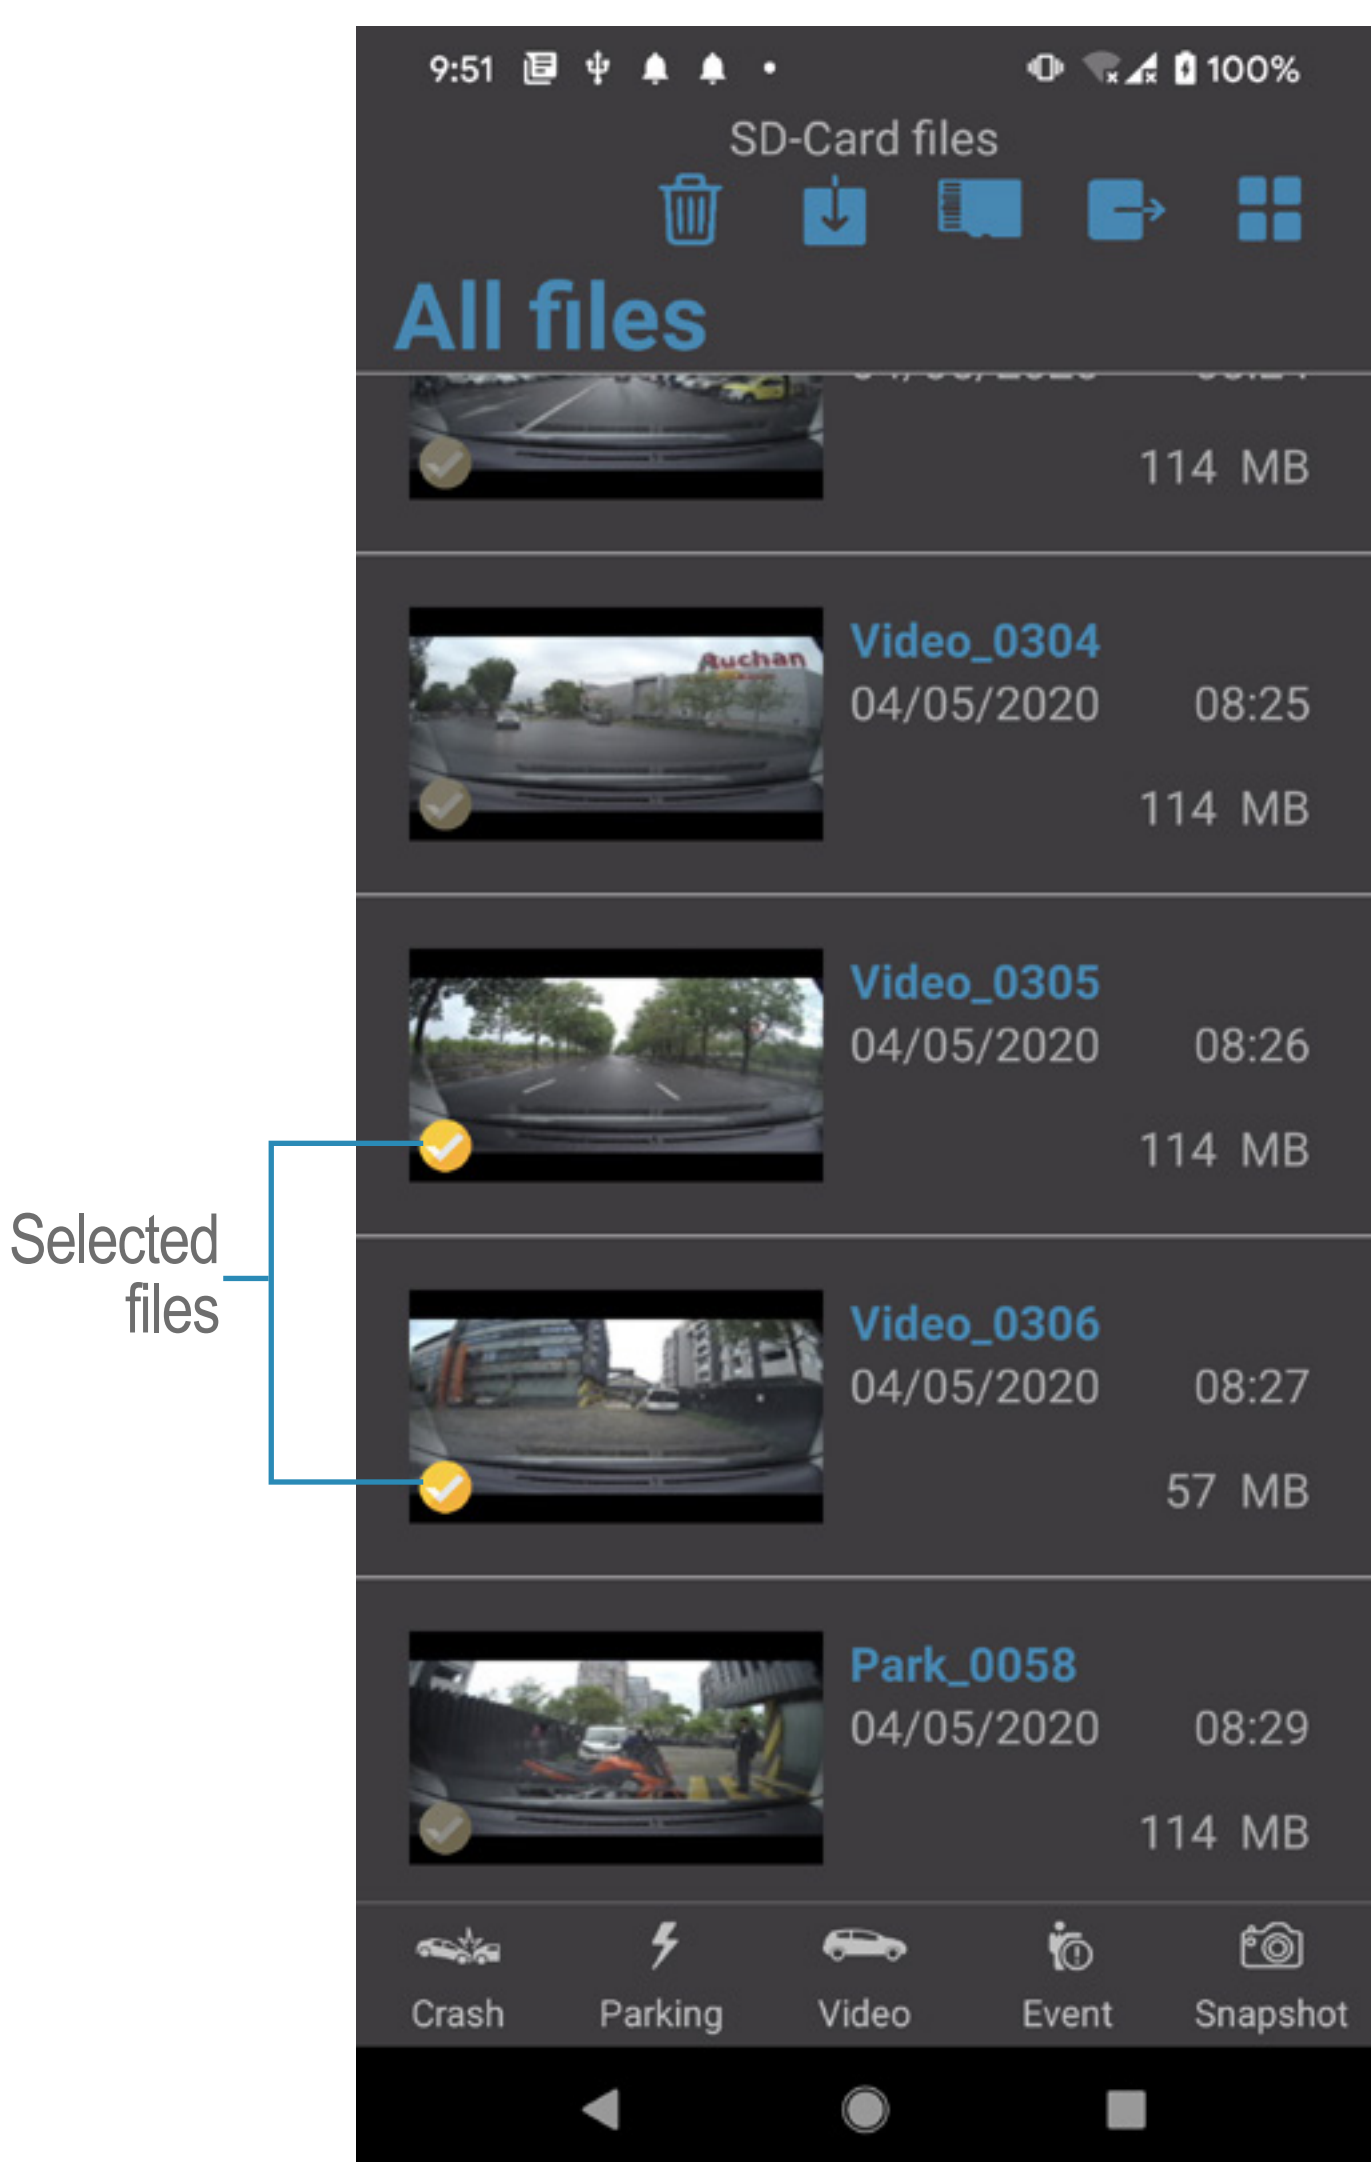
9:51 100%

SD-Card files

All files

114 MB

Video_0304
04/05/2020 08:25
114 MB

Video_0305
04/05/2020 08:26
114 MB

Selected files

Video_0306
04/05/2020 08:27
57 MB

Park_0058
04/05/2020 08:29
114 MB

Crash Parking Video Event Snapshot